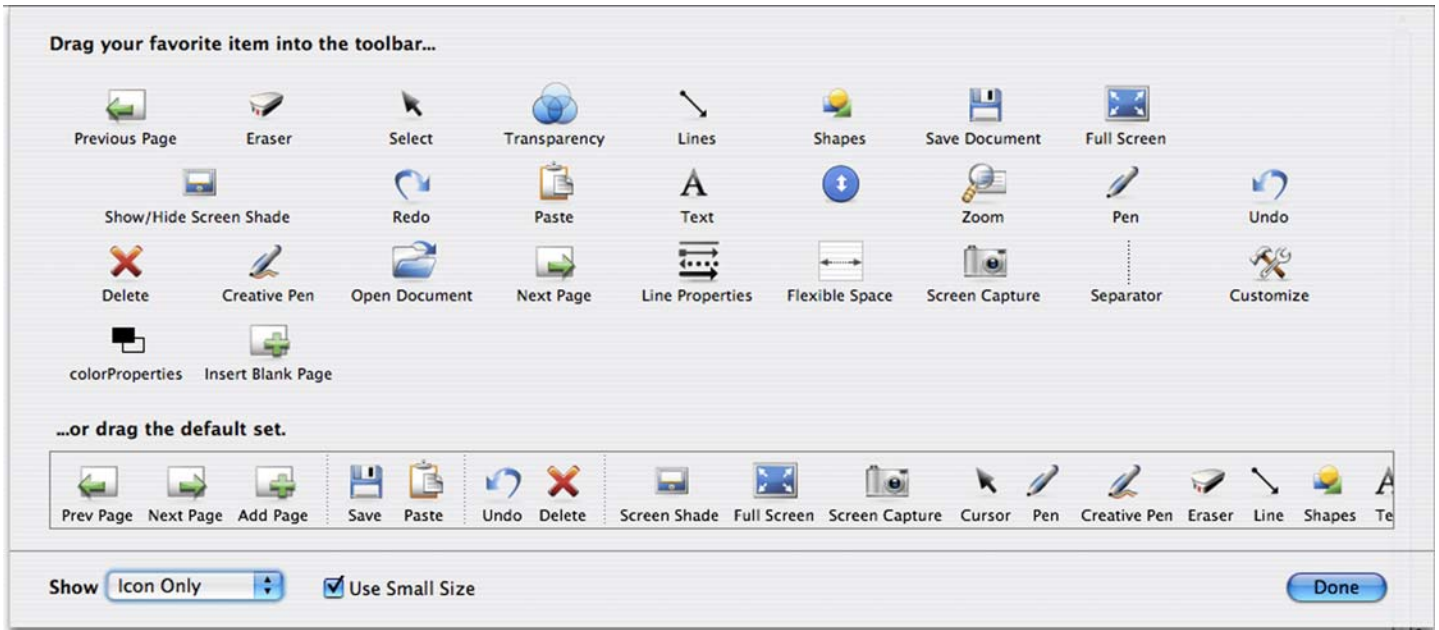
Drag your favorite item into the toolbar...

Previous Page
Eraser
Select
Transparency
Lines
Shapes
Save Document
Full Screen

Show/Hide Screen Shade
Redo
Paste
Text
Zoom
Pen
Undo

Delete
Creative Pen
Open Document
Next Page
Line Properties
Flexible Space
Screen Capture
Separator
Customize

colorProperties
Insert Blank Page

...or drag the default set.

Prev Page
Next Page
Add Page
Save
Paste
Undo
Delete
Screen Shade
Full Screen
Screen Capture
Cursor
Pen
Creative Pen
Eraser
Line
Shapes
Te

Show Icon Only
Use Small Size
Done